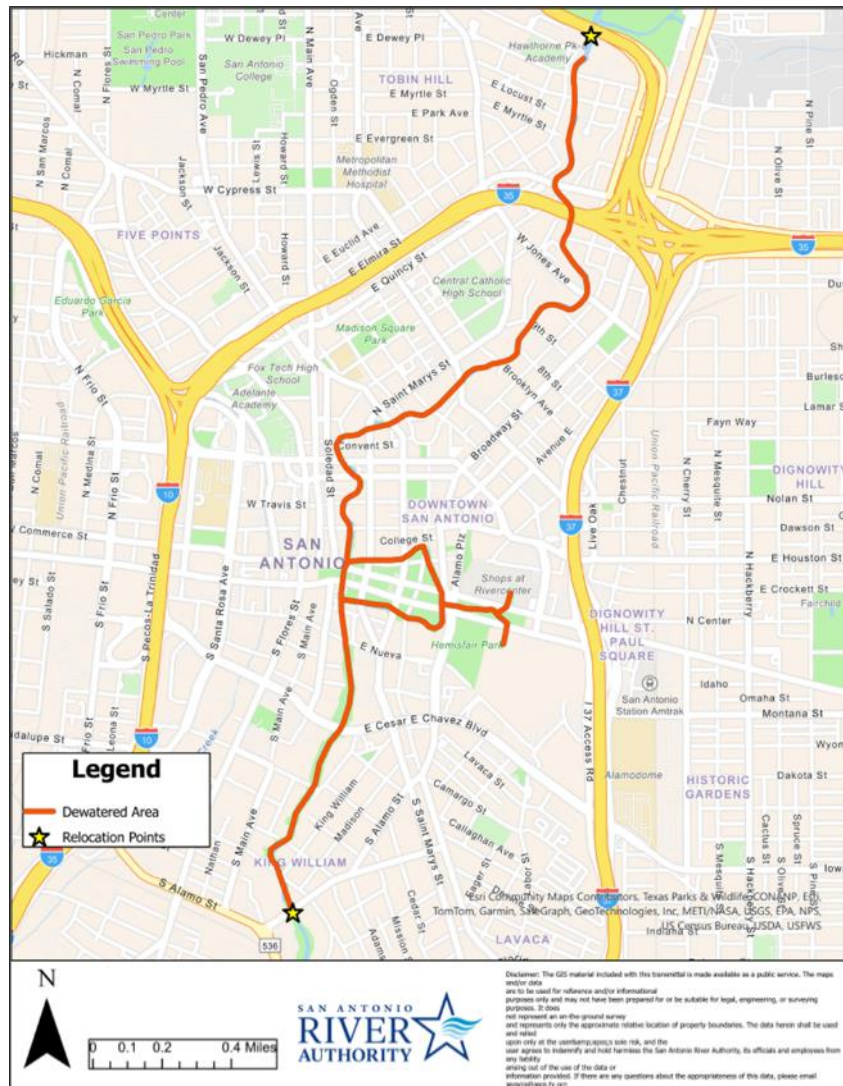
Center
San Pedro Park
San Pedro Swimming Pool
Hickman
W Dewey Pl
E Dewey Pl
Hawthorne Pk Academy
San Antonio College
TOBIN HILL
W Myrtle St
E Myrtle St
E Locust St
E Myrtle St
E Park Ave
E Evergreen St
Metropolitan Methodist Hospital
W Cypress St
35
FIVE POINTS
E Euclid Ave
E Elmira St
W Jones Ave
35
E Quincy St
Central Catholic High School
Eduardo Garcia Park
Madison Square Park
8th St
Fox Tech High School
Adelante Academy
N Saint Marys St
8th St
Brooklyn Ave
37
Burleso
Lamar S
Fayn Way
Convent St
Broadway St
Avenue E
Union Pacific Railroad
Union Pacific Railroad
DIGNOWITY HILL
Nolan St
Dawson St
10
W Travis St
DOWNTOWN SAN ANTONIO
37
SAN ANTONIO
W Commerce St
College St
Alamo Plz
Shops at Rivercenter
E Houston St
E Crockett St
Fairchild
DIGNOWITY HILL ST. PAUL SQUARE
N Center
Hemisfair Park
E Nueva
San Antonio Station Amtrak
Idaho
Omaha St
Montana St
10
E Cesar E Chavez Blvd
Lavaca St
Camargo St
Callaghan Ave
137 Access Rd
Alamodome
HISTORIC GARDENS
Dakota St
Legend
Dewatered Area
Relocation Points
King William
Madison
S Alamo St
S Saint Marys St
KING WILLIAM
35
S Alamo St
536
Esri Community Maps Contributors, Texas Parks & Wildlife, CONANP, Esri, TomTom, Garmin, SafeGraph, GeoTechnologies, Inc, METI/NASA, USGS, EPA, NPS, US Census Bureau, USDA, USFWS
LAVACA
Indiana St
Cedar St
Mission
N
0 0.1 0.2 0.4 Miles
SAN ANTONIO RIVER AUTHORITY
Disclaimer: The GIS material included with this transmittal is made available as a public service. The maps and/or data are to be used for reference and/or informational purposes only and may not have been prepared for or be suitable for legal, engineering, or surveying purposes. It does not represent an on-the-ground survey and represents only the approximate relative location of property boundaries. The data herein shall be used and relied upon only at the user's sole risk, and the user agrees to indemnify and hold harmless the San Antonio River Authority, its officials and employees from any liability arising out of the use of the data or information provided. If there are any questions about the appropriateness of this data, please email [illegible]